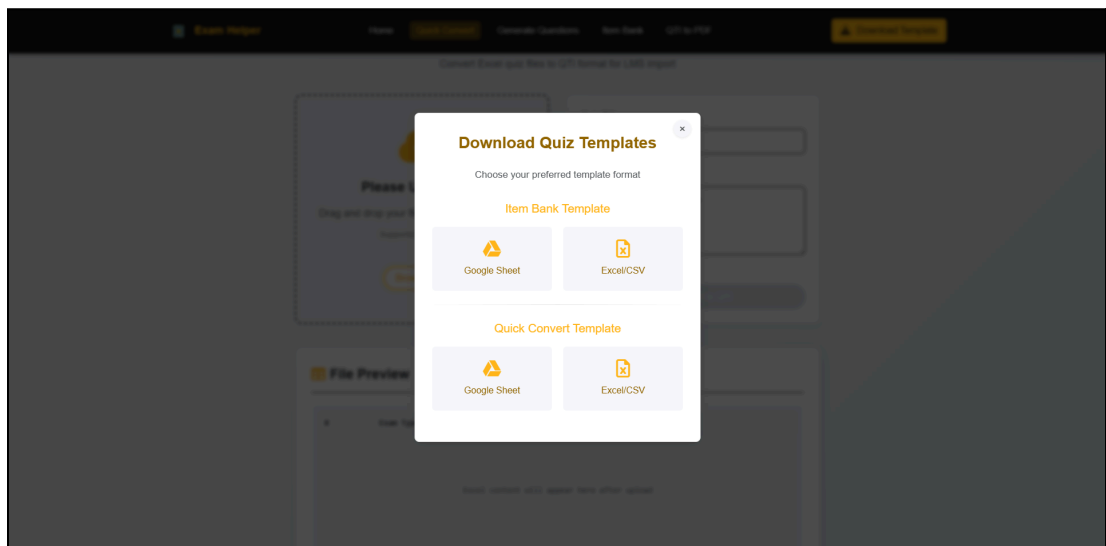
Exam Helper

Home

Quick Convert

Generate Questions

Item Bank

QTI to PDF

Download Template

Convert Excel quiz files to QTI format for LMS import

Please U

Drag and drop your

File Preview

×

Download Quiz Templates

Choose your preferred template format

Item Bank Template

Google Sheet

Excel/CSV

Quick Convert Template

Google Sheet

Excel/CSV